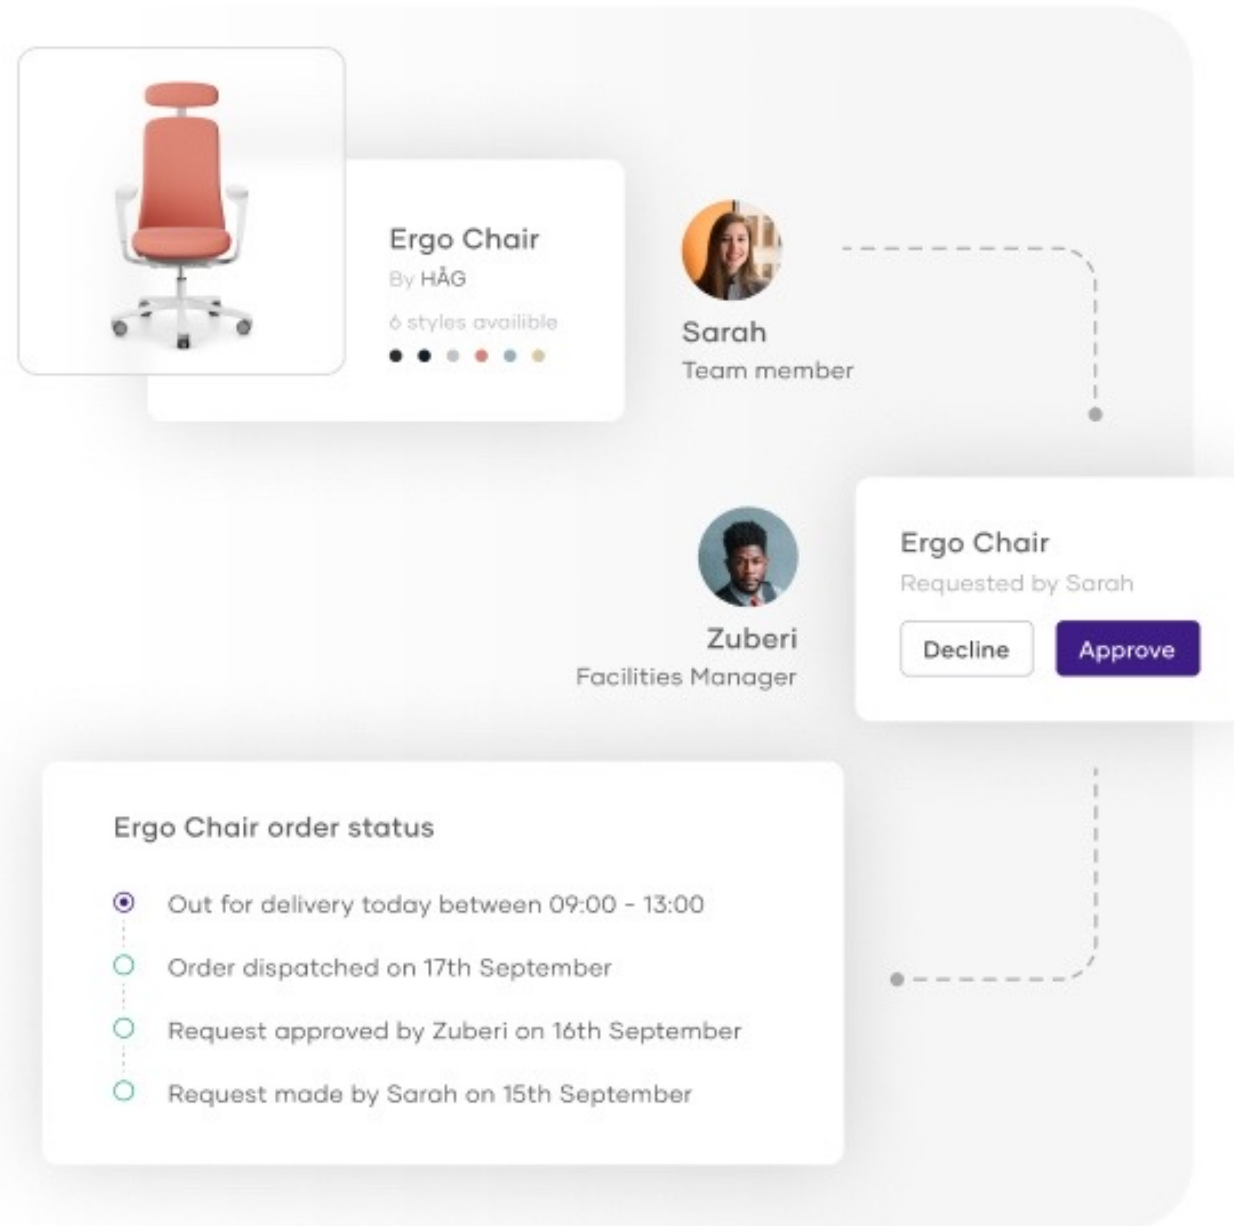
Ergo Chair
By HÅG
6 styles availible

Sarah
Team member

Ergo Chair
Requested by Sarah
Decline
Approve

Zuberi
Facilities Manager

Ergo Chair order status

Out for delivery today between 09:00 - 13:00
Order dispatched on 17th September
Request approved by Zuberi on 16th September
Request made by Sarah on 15th September